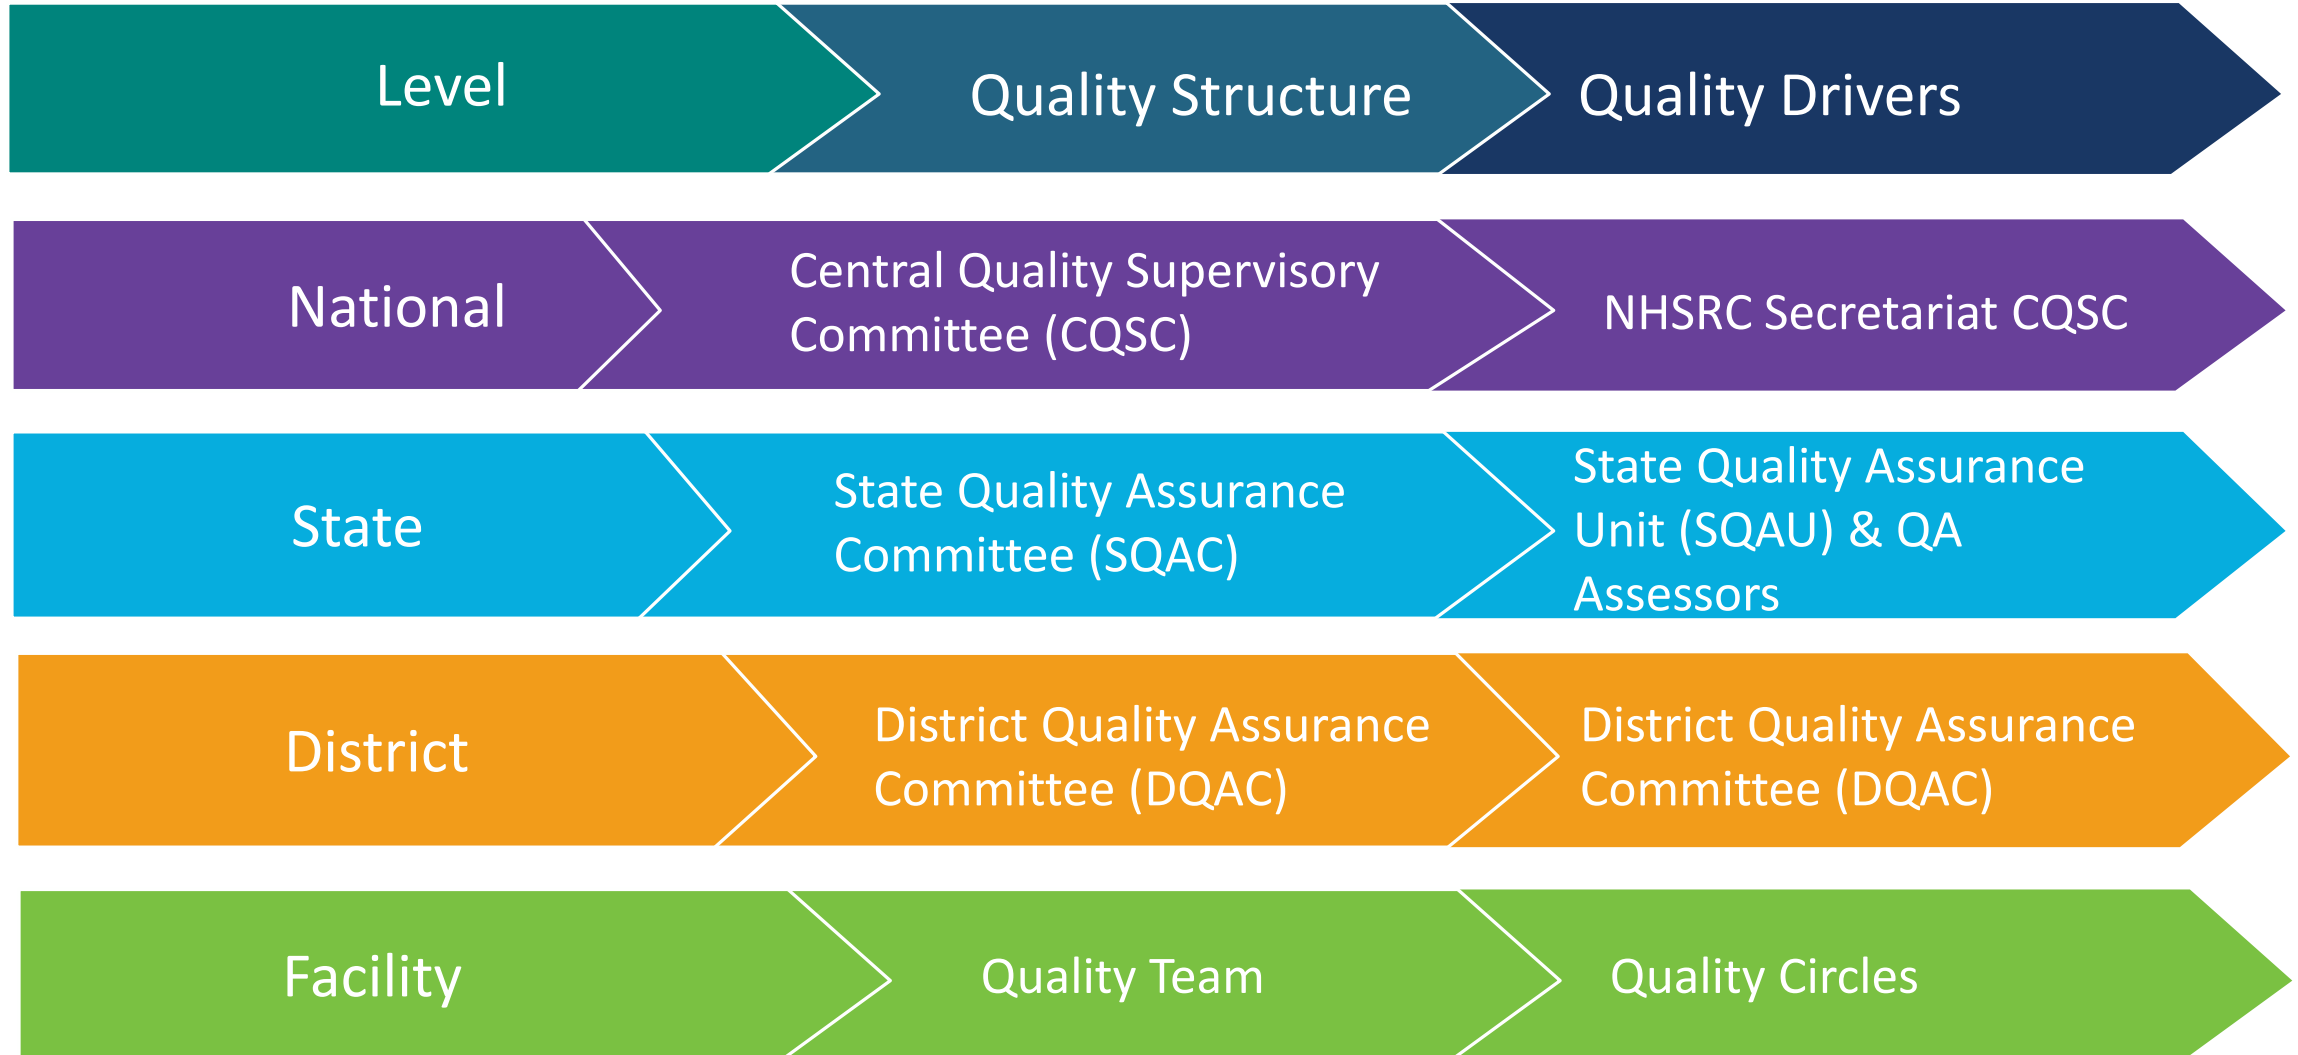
| Level | Quality Structure | Quality Drivers |
|---|---|---|
| National | Central Quality Supervisory Committee (CQSC) | NHSRC Secretariat CQSC |
| State | State Quality Assurance Committee (SQAC) | State Quality Assurance Unit (SQAU) & QA Assessors |
| District | District Quality Assurance Committee (DQAC) | District Quality Assurance Committee (DQAC) |
| Facility | Quality Team | Quality Circles |